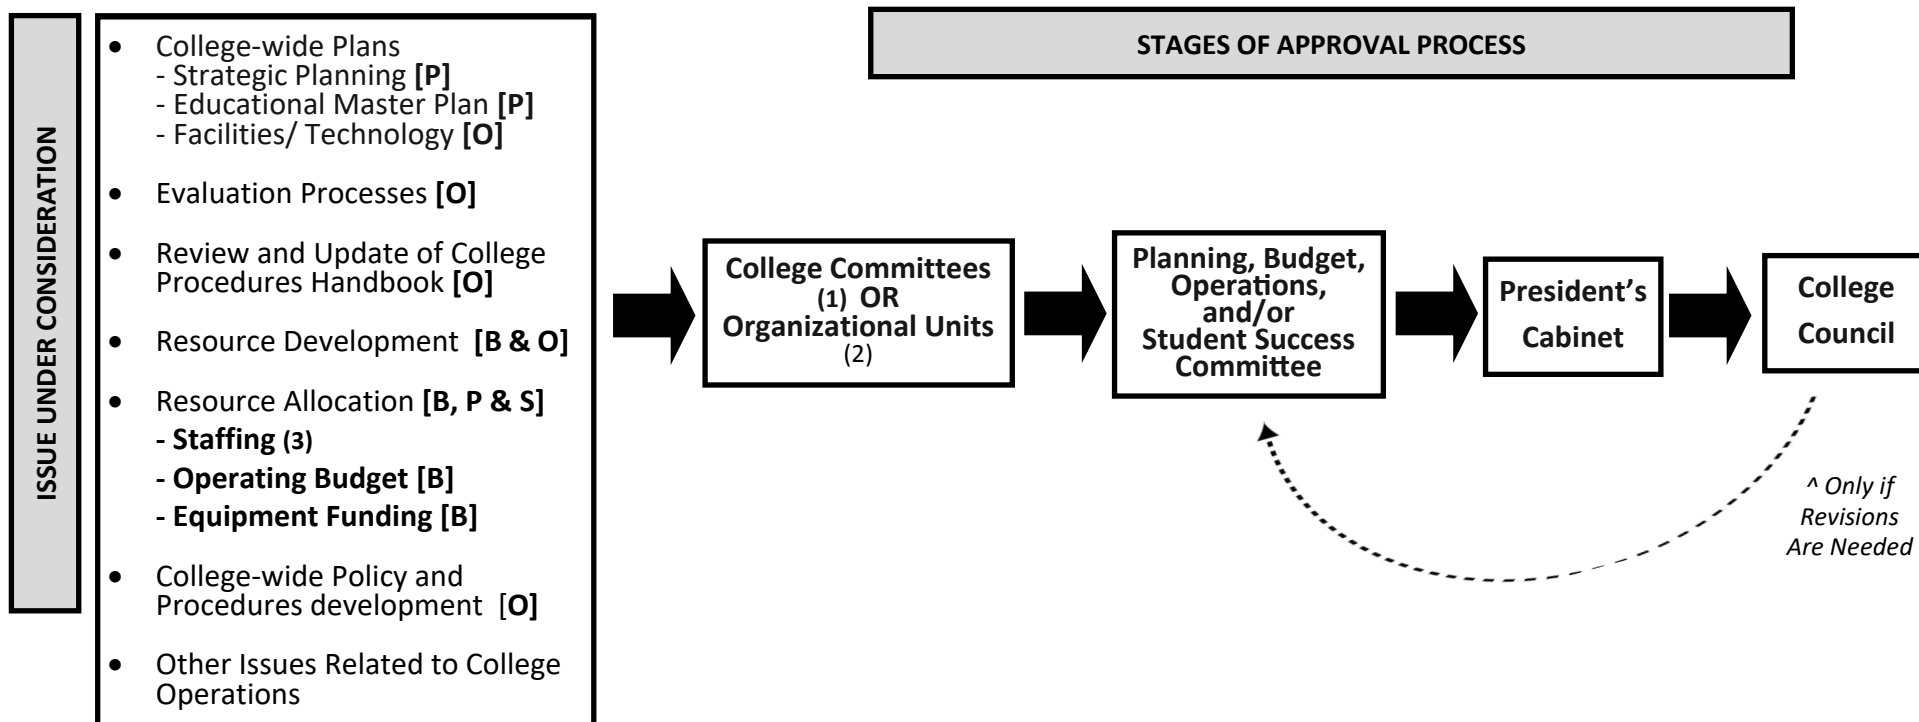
ISSUE UNDER CONSIDERATION

- College-wide Plans
  - Strategic Planning **[P]**
  - Educational Master Plan **[P]**
  - Facilities/ Technology **[O]**
- Evaluation Processes **[O]**
- Review and Update of College Procedures Handbook **[O]**
- Resource Development **[B & O]**
- Resource Allocation **[B, P & S]**
  **- Staffing (3)**
  **- Operating Budget [B]**
  **- Equipment Funding [B]**
- College-wide Policy and Procedures development [**O**]
- Other Issues Related to College Operations

STAGES OF APPROVAL PROCESS

College Committees (1) OR Organizational Units (2)

Planning, Budget, Operations, and/or Student Success Committee

President's Cabinet

College Council

^ Only if Revisions Are Needed